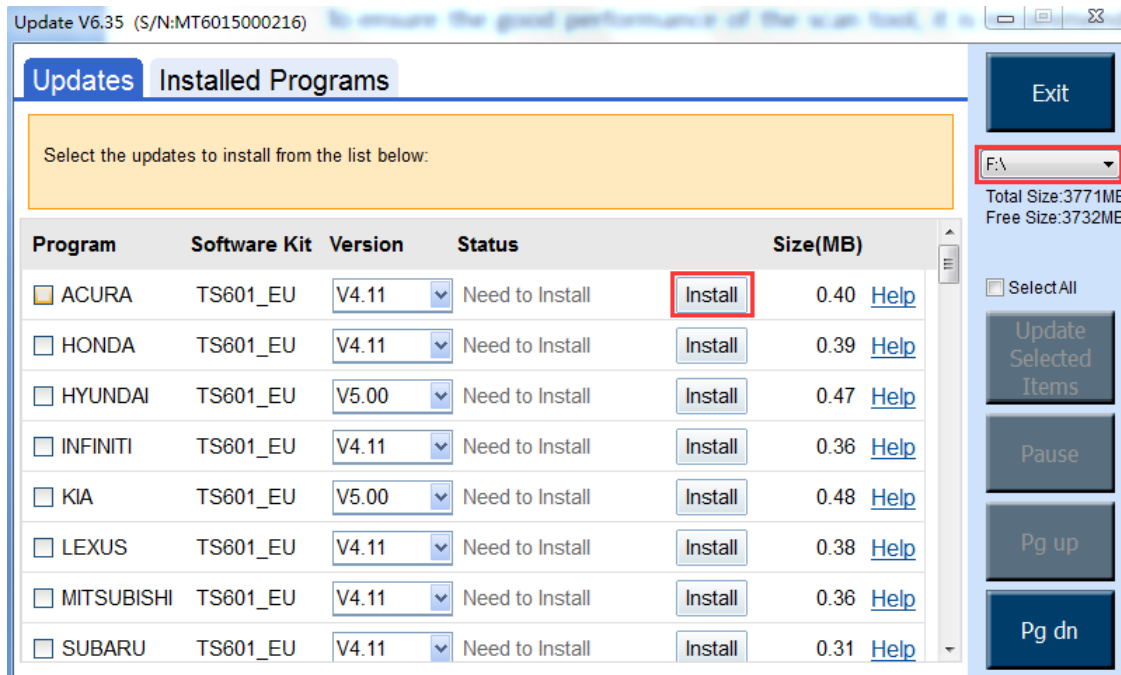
Update V6.35 (S/N:MT6015000216) To ensure the good performance of the scan tool, it is

Updates Installed Programs

Select the updates to install from the list below:

| Program | Software Kit | Version | Status | | Size(MB) | |
|---|---|---|---|---|---|---|
| ACURA | TS601_EU | V4.11 | Need to Install | Install | 0.40 | Help |
| HONDA | TS601_EU | V4.11 | Need to Install | Install | 0.39 | Help |
| HYUNDAI | TS601_EU | V5.00 | Need to Install | Install | 0.47 | Help |
| INFINITI | TS601_EU | V4.11 | Need to Install | Install | 0.36 | Help |
| KIA | TS601_EU | V5.00 | Need to Install | Install | 0.48 | Help |
| LEXUS | TS601_EU | V4.11 | Need to Install | Install | 0.38 | Help |
| MITSUBISHI | TS601_EU | V4.11 | Need to Install | Install | 0.36 | Help |
| SUBARU | TS601_EU | V4.11 | Need to Install | Install | 0.31 | Help |

Exit

F:\

Total Size:3771MB
Free Size:3732MB

Select All

Update Selected Items

Pause

Pg up

Pg dn